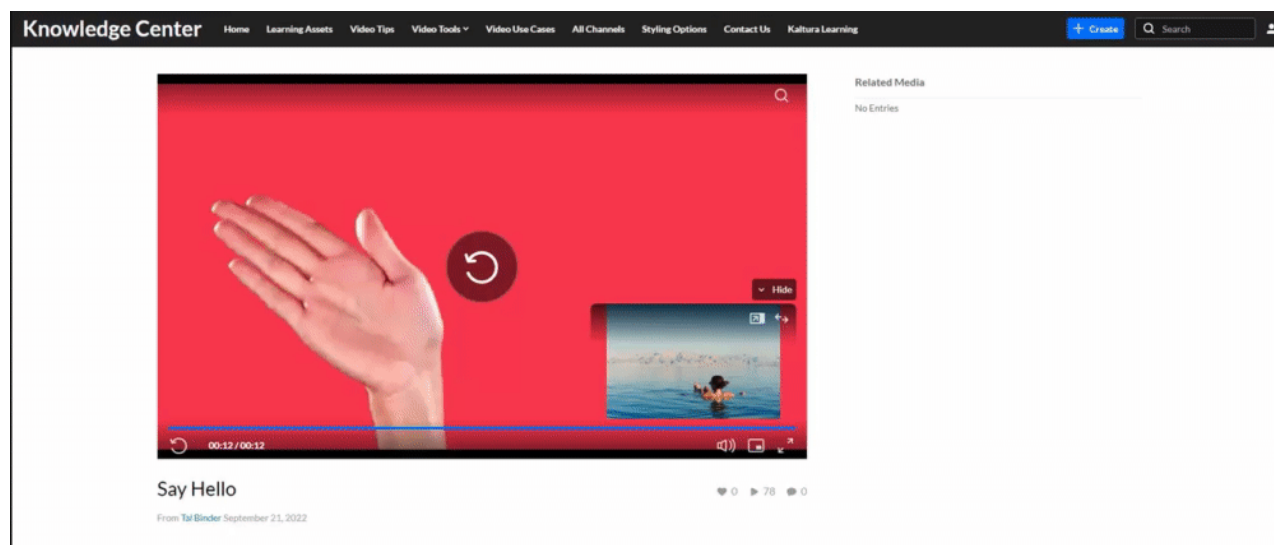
Knowledge Center Home Learning Assets Video Tips Video Tools Video Use Cases All Channels Styling Options Contact Us Kaltura Learning

+ Create Search

Related Media

No Entries

Hide

00:12 / 00:12

Say Hello

0 78 0

From Tal Binder September 21, 2022